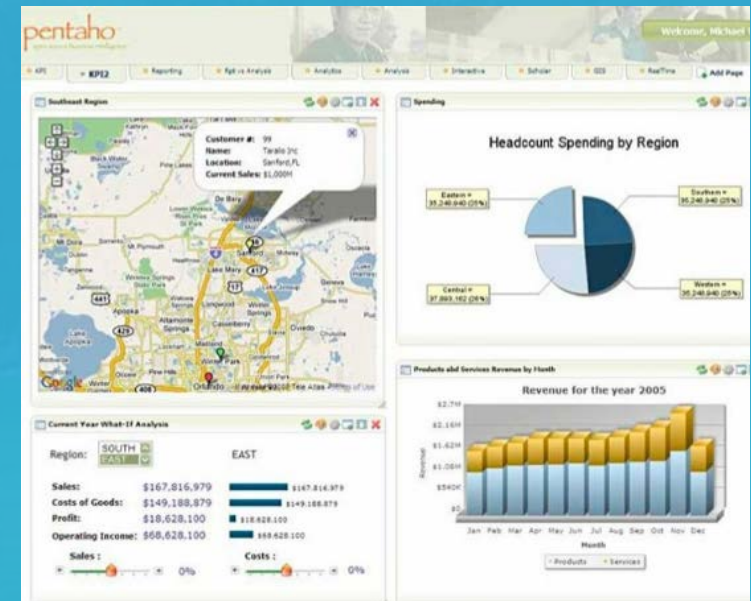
pentaho
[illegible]

Welcome, Michael

KPI | KPI2 | Reporting | Rpt vs Analysis | Analytics | Analysis | Interactive | Scholar | GIS | RealTime | Add Page

Southeast Region

Customer #: 99
Name: Taralio Inc
Location: Sanford,FL
Current Sales: $1,000M

De Bary
Sanford
Mt Plymouth
Lake Mary
Winter Springs
Apopka
Altamonte Springs
Casselberry
Oviedo
Winter Park
Orlando
Google
Map data ©2008 Tele Atlas · Terms of Use

Spending

Headcount Spending by Region

Eastern = 35,240,940 (25%)
Southern = 35,240,940 (25%)
Central = 37,893,162 (26%)
Western = 35,240,940 (25%)

Current Year What-If Analysis

Region: SOUTH EAST

EAST

Sales: $167,816,979 | $167,816,979
Costs of Goods: $149,188,879 | $149,188,879
Profit: $18,628,100 | $18,628,100
Operating Income: $68,628,100 | $68,628,100

Sales : 0%
Costs : 0%

Products abd Services Revenue by Month

Revenue for the year 2005

$2.7M
$2.16M
$1.62M
$1.08M
$540K
$0

Revenue

Jan Feb Mar Apr May Jun Jul Aug Sep Oct Nov Dec

Month

Products Services